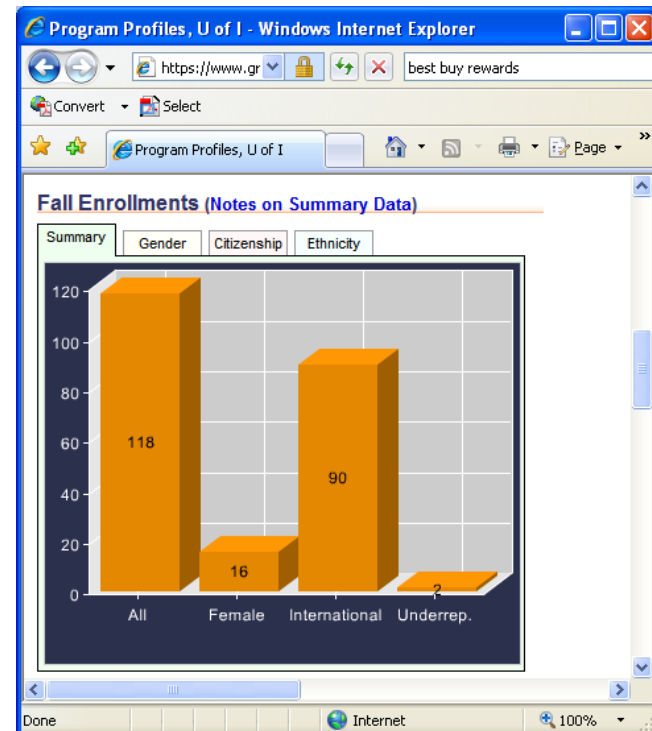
Program Profiles, U of I - Windows Internet Explorer

https://www.gr

best buy rewards

Convert Select

Program Profiles, U of I

Page

Fall Enrollments (Notes on Summary Data)

Summary | Gender | Citizenship | Ethnicity

120
100
80
60
40
20
0

118
16
90
2

All
Female
International
Underrep.

Done
Internet
100%